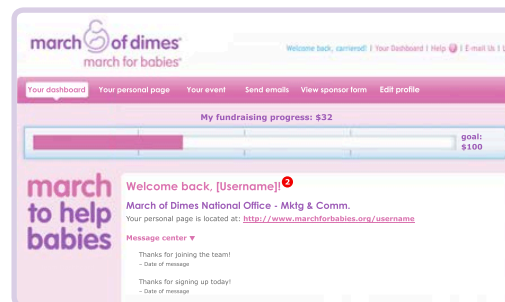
march of dimes®
march for babies®

Welcome back, carriersd! | Your Dashboard | Help | E-mail Us | L

Your dashboard Your personal page Your event Send emails View sponsor form Edit profile

My fundraising progress: $32

goal: $100

march to help babies

Welcome back, [Username]! 2

March of Dimes National Office - Mktg & Comm.

Your personal page is located at: http://www.marchforbabies.org/username

Message center ▼

Thanks for joining the team!
– Date of message

Thanks for signing up today!
– Date of message